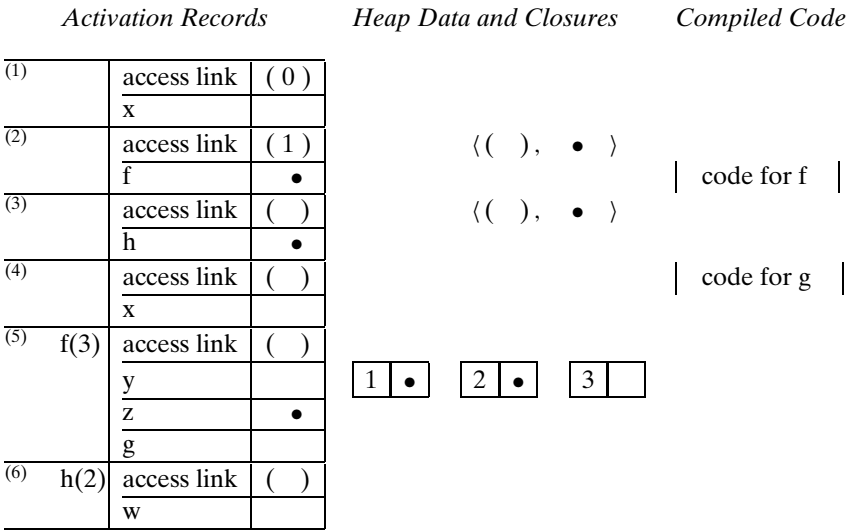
*Activation Records* | *Heap Data and Closures* | *Compiled Code*

| | | |
|---|---|---|
| (1) | access link | ( 0 ) |
| | x | |
| (2) | access link | ( 1 ) |
| | f | • |
| (3) | access link | ( ) |
| | h | • |
| (4) | access link | ( ) |
| | x | |
| (5) f(3) | access link | ( ) |
| | y | |
| | z | • |
| | g | |
| (6) h(2) | access link | ( ) |
| | w | |

⟨( ), • ⟩

⟨( ), • ⟩

| 1 | • |

| 2 | • |

| 3 | |

code for f

code for g